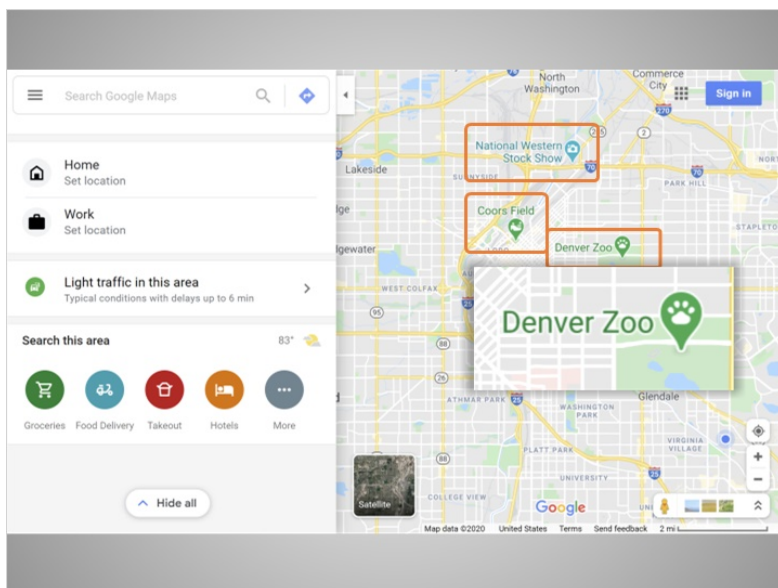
Search Google Maps

Home
Set location

Work
Set location

Light traffic in this area
Typical conditions with delays up to 6 min

Search this area
83°

Groceries
Food Delivery
Takeout
Hotels
More

Hide all

North Washington
Commerce City
Sign in
National Western Stock Show
Lakeside
SUNNYSIDE
PARK HILL
Coors Field
Denver Zoo
STAPLETON
gewater
WEST COLFAX
Denver Zoo
ATHMAR PARK
WASHINGTON PARK
Glendale
PLATT PARK
CHERRY CREEK VILLAGE
COLLEGE VIEW
Satellite
Google
Map data ©2020 United States Terms Send feedback 2 mi